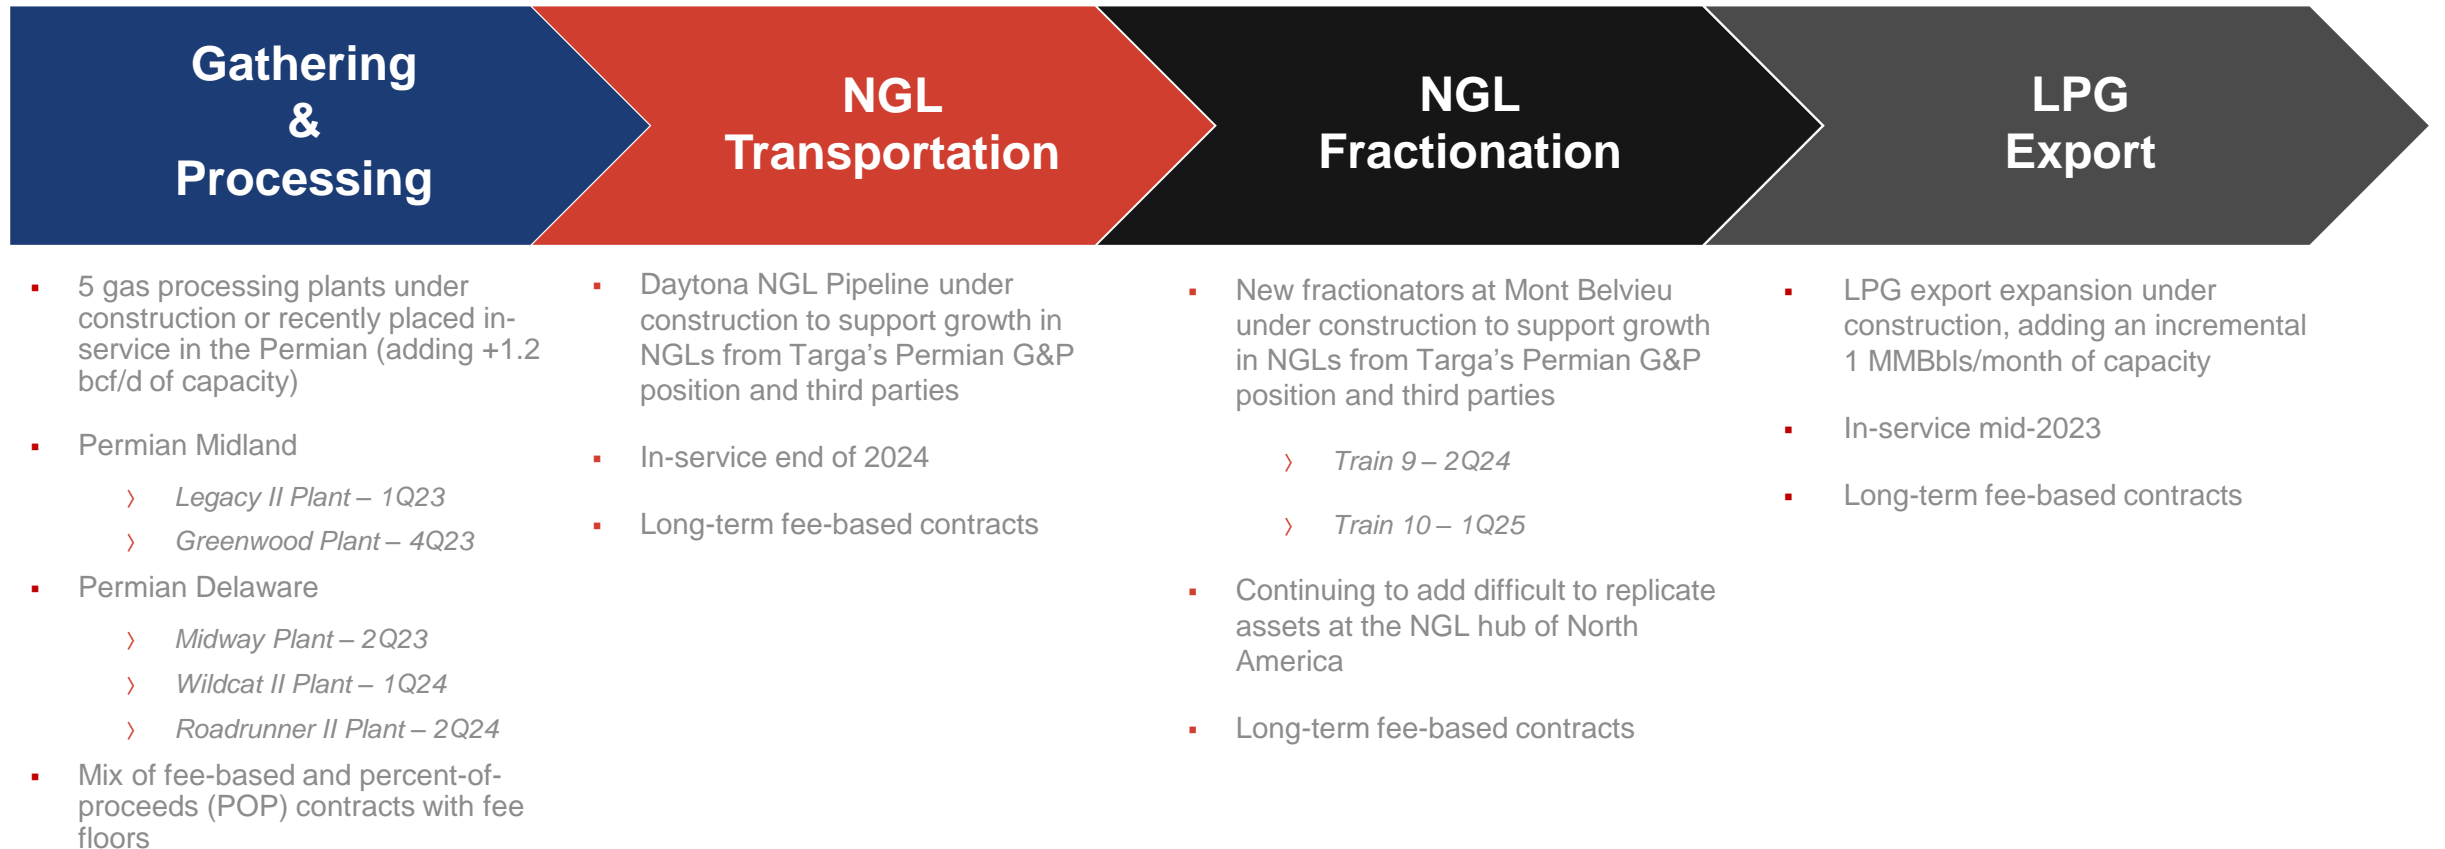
Gathering & Processing

- 5 gas processing plants under construction or recently placed in-service in the Permian (adding +1.2 bcf/d of capacity)
- Permian Midland
  - Legacy II Plant – 1Q23
  - Greenwood Plant – 4Q23
- Permian Delaware
  - Midway Plant – 2Q23
  - Wildcat II Plant – 1Q24
  - Roadrunner II Plant – 2Q24
- Mix of fee-based and percent-of-proceeds (POP) contracts with fee floors

NGL Transportation

- Daytona NGL Pipeline under construction to support growth in NGLs from Targa's Permian G&P position and third parties
- In-service end of 2024
- Long-term fee-based contracts

NGL Fractionation

- New fractionators at Mont Belvieu under construction to support growth in NGLs from Targa's Permian G&P position and third parties
  - Train 9 – 2Q24
  - Train 10 – 1Q25
- Continuing to add difficult to replicate assets at the NGL hub of North America
- Long-term fee-based contracts

LPG Export

- LPG export expansion under construction, adding an incremental 1 MMBbls/month of capacity
- In-service mid-2023
- Long-term fee-based contracts